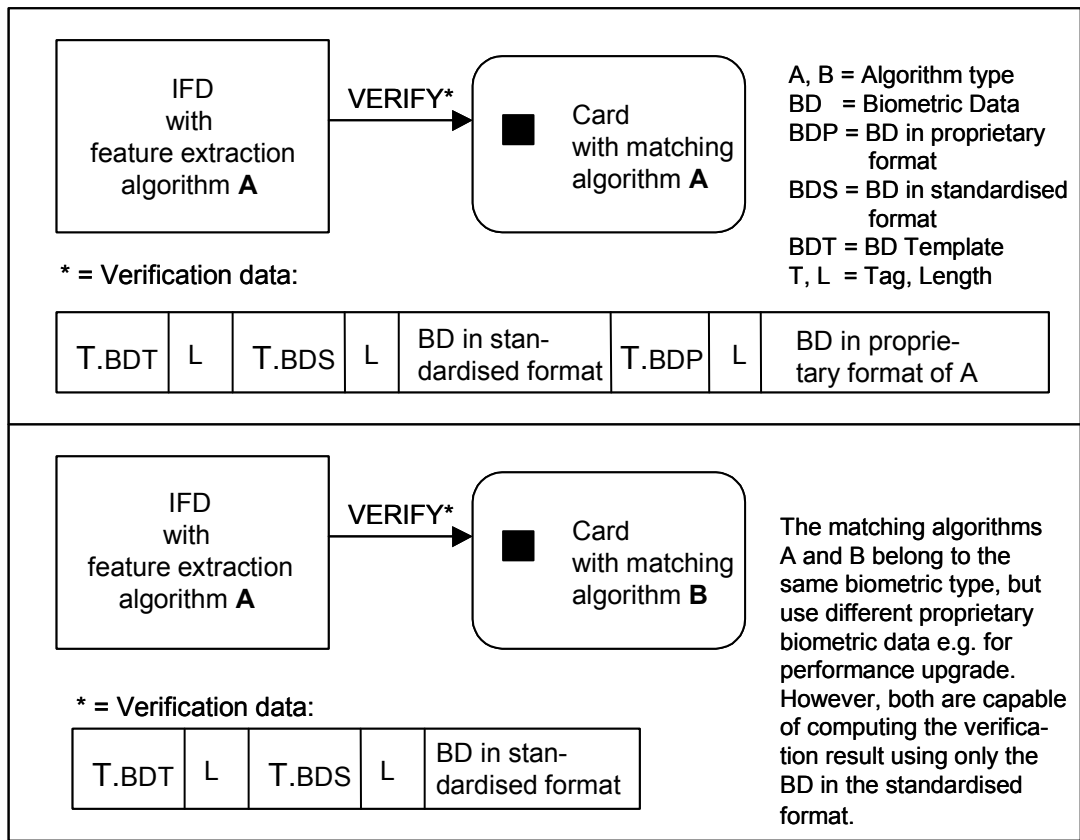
IFD with feature extraction algorithm **A**

VERIFY*

Card with matching algorithm **A**

A, B = Algorithm type
BD = Biometric Data
BDP = BD in proprietary format
BDS = BD in standardised format
BDT = BD Template
T, L = Tag, Length

* = Verification data:

| T.BDT | L | T.BDS | L | BD in standardised format | T.BDP | L | BD in proprietary format of A |
|---|---|---|---|---|---|---|---|

IFD with feature extraction algorithm **A**

VERIFY*

Card with matching algorithm **B**

The matching algorithms A and B belong to the same biometric type, but use different proprietary biometric data e.g. for performance upgrade. However, both are capable of computing the verification result using only the BD in the standardised format.

* = Verification data:

| T.BDT | L | T.BDS | L | BD in standardised format |
|---|---|---|---|---|